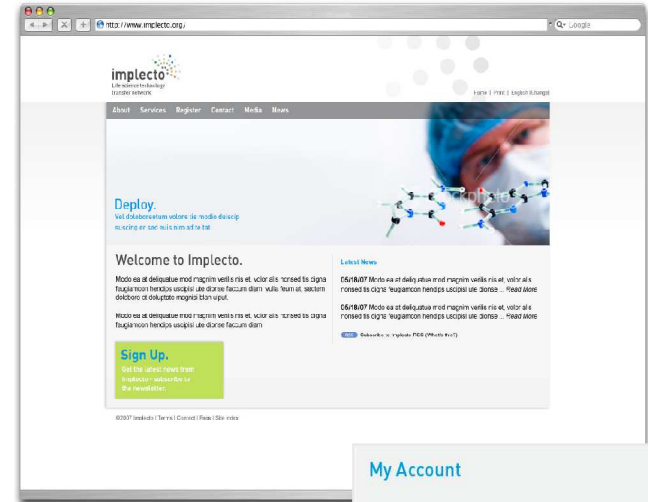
http://www.implecto.org/

Google

implecto
Life science technology transfer network

Home | Print | English (Change)

About Services Register Contact Media News

Deploy.
Vel dolorerostrum volore dio modio dolesip eusoing er sed eulis nim adio tat

Welcome to Implecto.

Modo ea at deliquatue mod magnim verilis nis et, volor alis nonsed tis cigna feugiamcon hendips usciplsi ute dionse faccum diam vulla feum at, sectem dolobore ot doluptate mognisi blan utput.

Modo ea at deliquatue mod magnim verilis nis et, volor alis nonsed tis cigna feugiamcon hendips usciplsi ute dionse faccum diam

Latest News

06/18/07 Modo ea at deliquatue mod magnim verilis nis et, volor alis nonsed tis cigna feugiamcon hendips usciplsi ute dionse ... Read More

06/18/07 Modo ea at deliquatue mod magnim verilis nis et, volor alis nonsed tis cigna feugiamcon hendips usciplsi ute dionse ... Read More

RSS Subscribe to Implecto RSS (What's this?)

Sign Up.
Get the latest news from Implecto - subscribe to the newsletter.

©2007 Implecto | Terms | Contact | Feeds | Site index

My Account